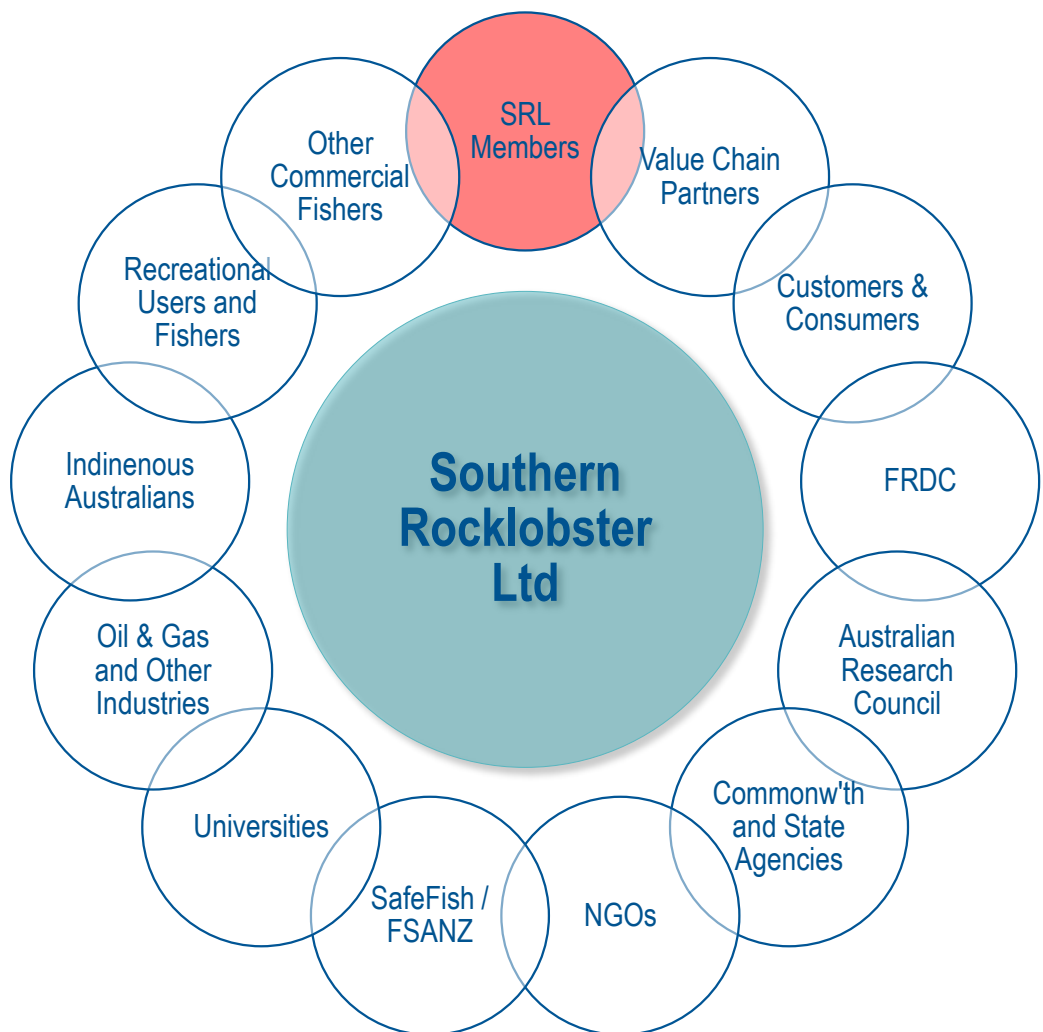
Southern Rocklobster Ltd

SRL Members

Value Chain Partners

Customers & Consumers

FRDC

Australian Research Council

Commonw'th and State Agencies

NGOs

SafeFish / FSANZ

Universities

Oil & Gas and Other Industries

Indinenous Australians

Recreational Users and Fishers

Other Commercial Fishers